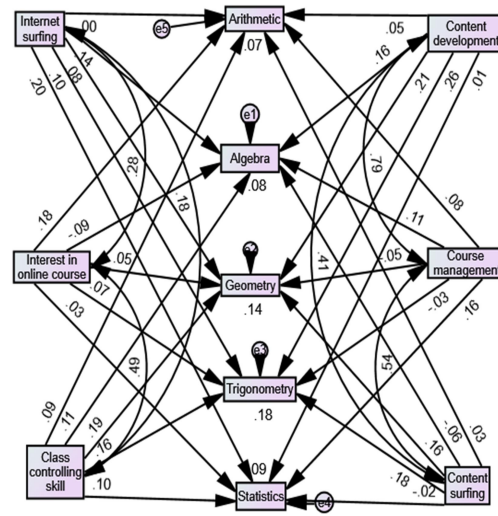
Internet surfing
.00
e5
Arithmetic
.07
Content development
.05
.14
.08
.10
.20
.16
.21
.26
.01
.28
.18
.79
e1
Algebra
.08
.18
-.09
.08
.11
Interest in online course
.05
.07
.03
e2
Geometry
.14
.41
.05
Course management
-.03
.16
.49
e3
Trigonometry
.18
.54
.09
.11
.19
.16
Class controlling skill
.10
.09
Statistics
e4
-.06
.03
.16
.18
-.02
Content surfing